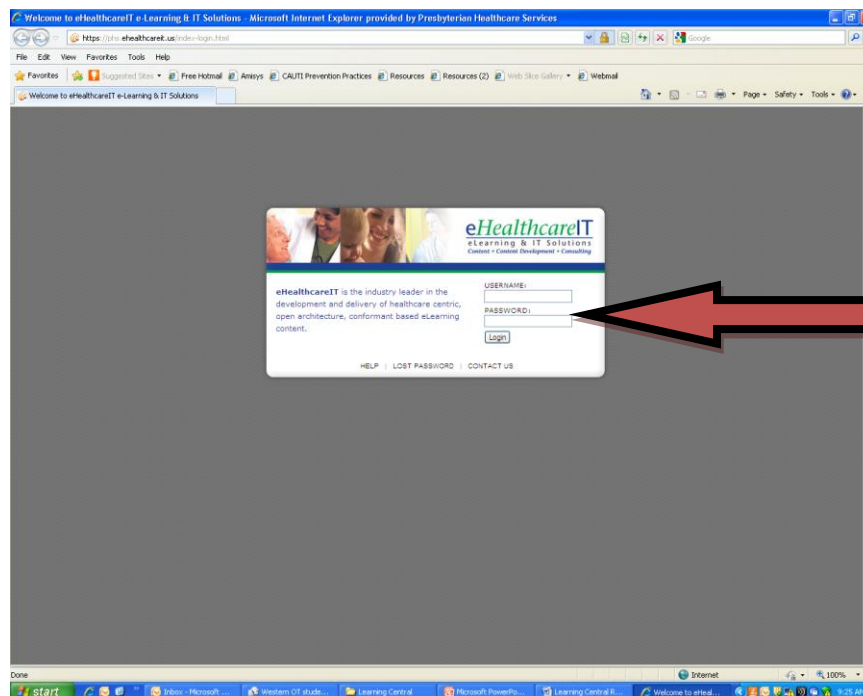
Welcome to eHealthcareIT e-Learning & IT Solutions - Microsoft Internet Explorer provided by Presbyterian Healthcare Services

https://phs.ehealthcareit.us/index-login.html

Google

File Edit View Favorites Tools Help

Favorites Suggested Sites Free Hotmail Amisys CAUTI Prevention Practices Resources Resources (2) Web Slice Gallery Webmail

Welcome to eHealthcareIT e-Learning & IT Solutions

Page Safety Tools

eHealthcareIT
eLearning & IT Solutions
Content • Content Development • Consulting

eHealthcareIT is the industry leader in the development and delivery of healthcare centric, open architecture, conformant based eLearning content.

USERNAME:

PASSWORD:

Login

HELP | LOST PASSWORD | CONTACT US

Done

Internet

100%

start

Inbox - Microsoft ...

Western OT stude...

Learning Central

Microsoft PowerPo...

Learning Central R...

Welcome to eHeal...

9:25 AM